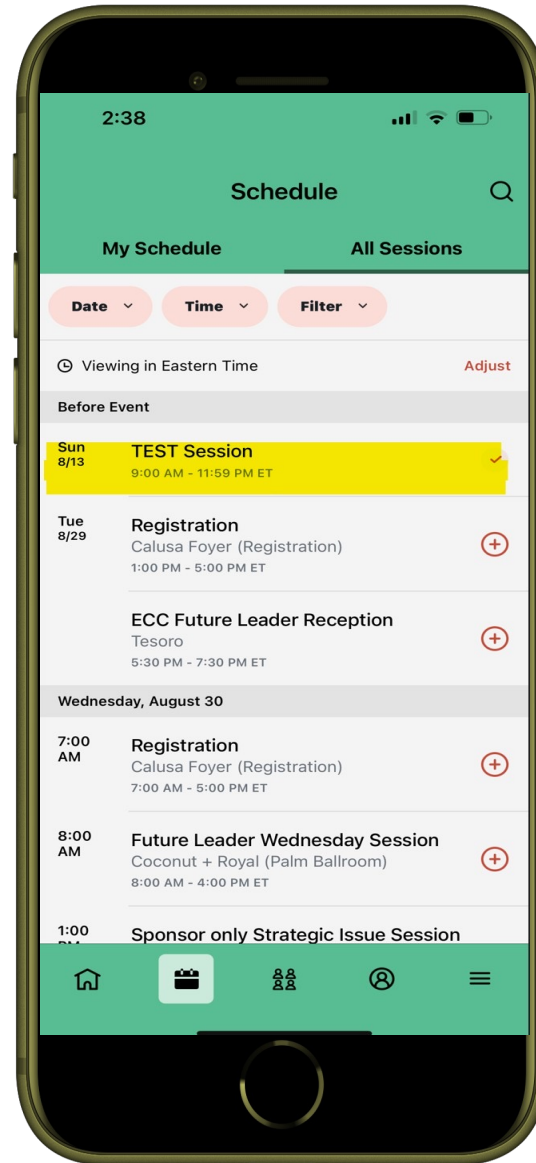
2:38

Schedule

My Schedule

All Sessions

Date

Time

Filter

Viewing in Eastern Time

Adjust

Before Event

Sun
8/13

TEST Session
9:00 AM - 11:59 PM ET

Tue
8/29

Registration
Calusa Foyer (Registration)
1:00 PM - 5:00 PM ET

ECC Future Leader Reception
Tesoro
5:30 PM - 7:30 PM ET

Wednesday, August 30

7:00 AM

Registration
Calusa Foyer (Registration)
7:00 AM - 5:00 PM ET

8:00 AM

Future Leader Wednesday Session
Coconut + Royal (Palm Ballroom)
8:00 AM - 4:00 PM ET

1:00 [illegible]

Sponsor only Strategic Issue Session